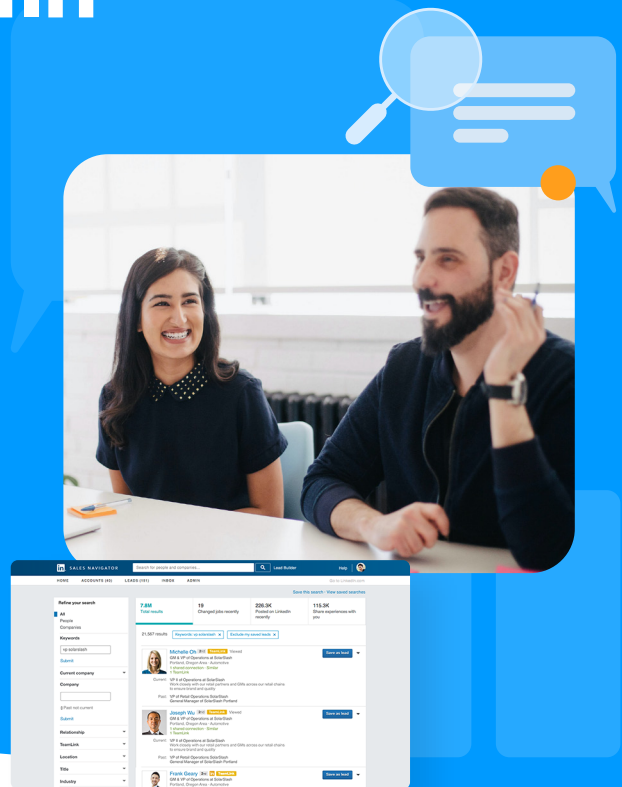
in SALES NAVIGATOR Search for people and companies... Lead Builder Help

HOME ACCOUNTS (44) LEADS (151) INBOX ADMIN

Go to LinkedIn.com

Save this search | View saved searches

Refine your search

All
People
Companies

Keywords

vp solarslash

Submit

Current company

Company

Past not current

Submit

Relationship

TeamLink

Location

Title

Industry

| 7.8M Total results | 19 Changed jobs recently | 226.3K Posted on LinkedIn recently | 115.3K Share experiences with you |
|---|---|---|---|

21,567 results Keywords: vp solarslash × Exclude my saved leads ×

Michelle Oh 2nd Viewed
GM & VP of Operations at SolarSlash
Portland, Oregon Area · Automotive
1 shared connection · Similar
1 TeamLink
Current: VP II of Operations at SolarSlash
Work closely with our retail partners and GMs across our retail chains to ensure brand and quality
Past: VP of Retail Operations SolarSlash
General Manager of SolarSlash Portland
Save as lead

Joseph Wu 2nd Viewed
GM & VP of Operations at SolarSlash
Portland, Oregon Area · Automotive
1 shared connection · Similar
1 TeamLink
Current: VP II of Operations at SolarSlash
Work closely with our retail partners and GMs across our retail chains to ensure brand and quality
Past: VP of Retail Operations SolarSlash
General Manager of SolarSlash Portland
Save as lead

Frank Geary 2nd
GM & VP of Operations at SolarSlash
Portland, Oregon Area · Automotive
Save as lead